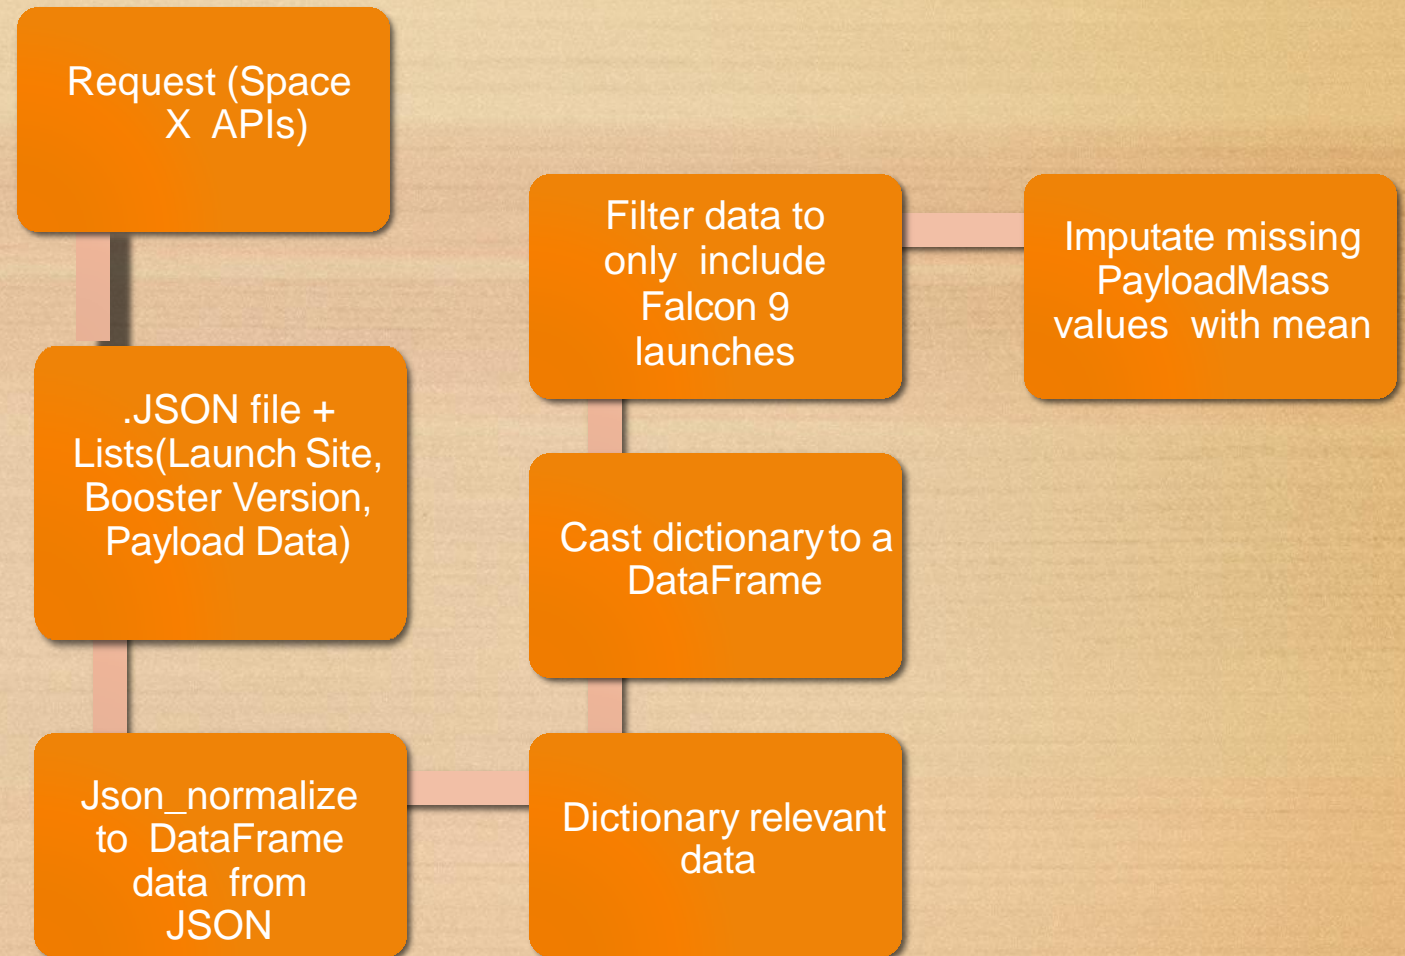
Request (Space X APIs)

.JSON file + Lists(Launch Site, Booster Version, Payload Data)

Json_normalize to DataFrame data from JSON

Dictionary relevant data

Cast dictionary to a DataFrame

Filter data to only include Falcon 9 launches

Imputate missing PayloadMass values with mean